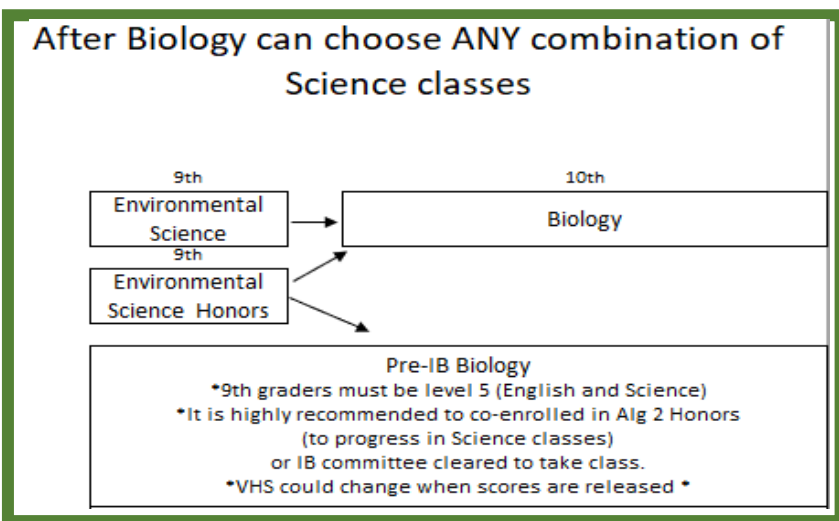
After Biology can choose ANY combination of Science classes

9th

Environmental Science

9th

Environmental Science Honors

10th

Biology

Pre-IB Biology
*9th graders must be level 5 (English and Science)
*It is highly recommended to co-enrolled in Alg 2 Honors (to progress in Science classes) or IB committee cleared to take class.
*VHS could change when scores are released *